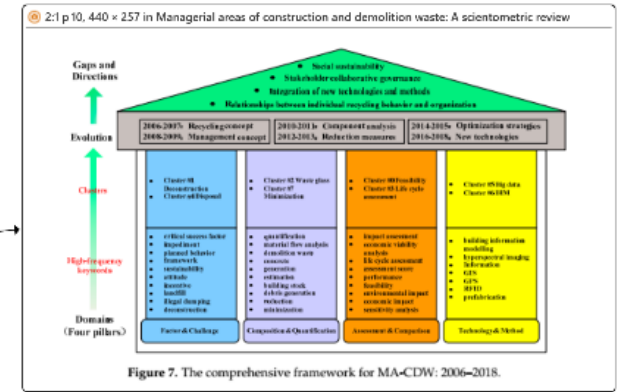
2:1 p10, 440 × 257 in Managerial areas of construction and demolition waste: A scientometric review

Gaps and Directions

Social sustainability
Stakeholder collaborative governance
Integration of new technologies and methods
Relationships between individual recycling behavior and organization

Evolution

2006-2007: Recycling concept
2008-2009: Management concept

2010-2011: Component analysis
2012-2013: Reduction measures

2014-2015: Optimization strategies
2016-2018: New technologies

Clusters

Cluster #1 Deconstruction
Cluster #10 Disposal

Cluster #2 Waste glass
Cluster #7 Minimization

Cluster #0 Feasibility
Cluster #3 Life cycle assessment

Cluster #5 Big data
Cluster #6 BIM

High-frequency keywords

critical success factor
impediment
planned behavior
framework
sustainability
attitude
incentive
landfill
illegal dumping
deconstruction

quantification
material flow analysis
demolition waste
concrete
generation
estimation
building stock
debris generation
reduction
minimization

impact assessment
economic viability
analysis
life cycle assessment
assessment score
performance
feasibility
environmental impact
economic impact
sensitivity analysis

building information modelling
hyperspectral imaging
information
GIS
GPS
RFID
prefabrication

Domains (Four pillars)

Factor & Challenge
Composition & Quantification
Assessment & Comparison
Technology & Method

Figure 7. The comprehensive framework for MA-CDW: 2006–2018.